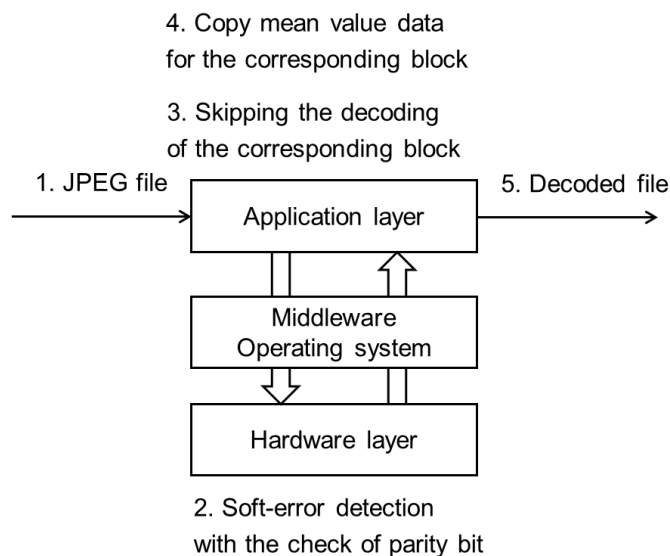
4. Copy mean value data for the corresponding block

3. Skipping the decoding of the corresponding block

1. JPEG file

Application layer

5. Decoded file

Middleware
Operating system

Hardware layer

2. Soft-error detection with the check of parity bit